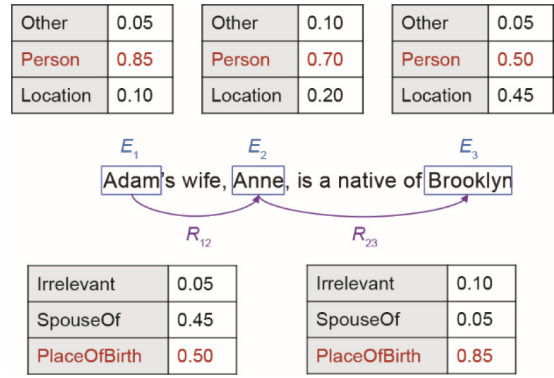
| Other | 0.05 |
|---|---|
| Person | 0.85 |
| Location | 0.10 |

| Other | 0.10 |
|---|---|
| Person | 0.70 |
| Location | 0.20 |

| Other | 0.05 |
|---|---|
| Person | 0.50 |
| Location | 0.45 |

$E_1$ $E_2$ $E_3$

Adam's wife, Anne, is a native of Brooklyn

$R_{12}$ $R_{23}$

| Irrelevant | 0.05 |
|---|---|
| SpouseOf | 0.45 |
| PlaceOfBirth | 0.50 |

| Irrelevant | 0.10 |
|---|---|
| SpouseOf | 0.05 |
| PlaceOfBirth | 0.85 |